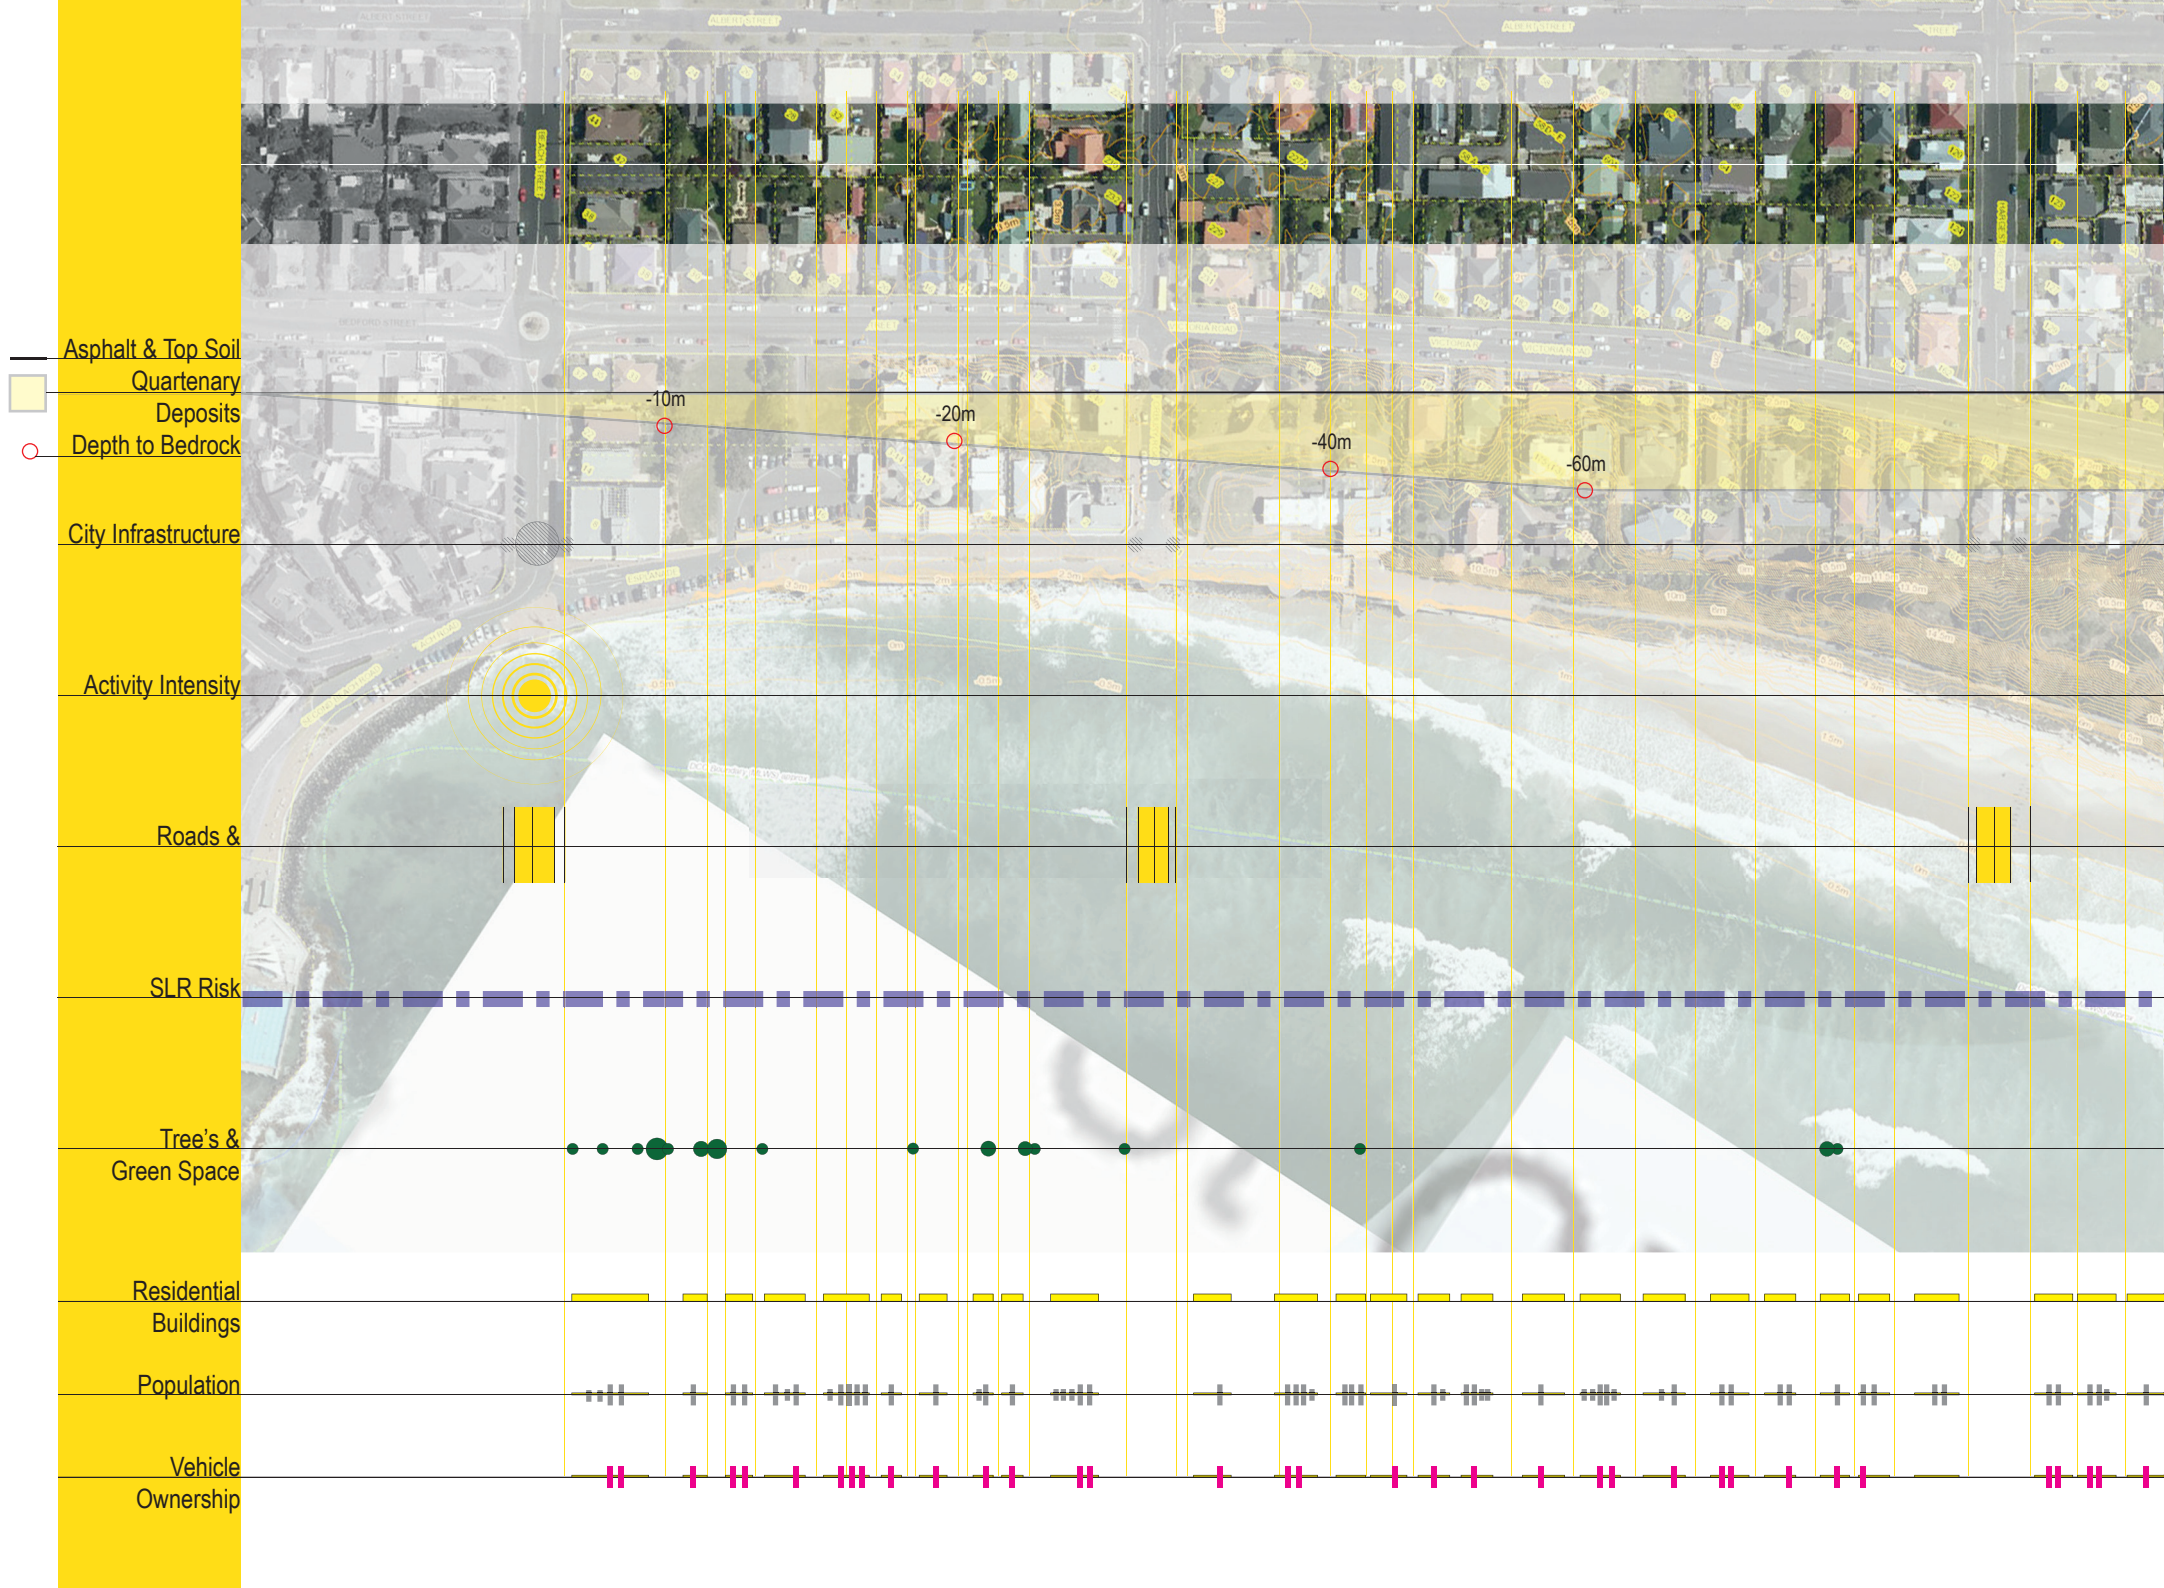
Asphalt & Top Soil
Quartenary Deposits
Depth to Bedrock
City Infrastructure
Activity Intensity
Roads &
SLR Risk
Tree's & Green Space
Residential Buildings
Population
Vehicle Ownership

-10m
-20m
-40m
-60m